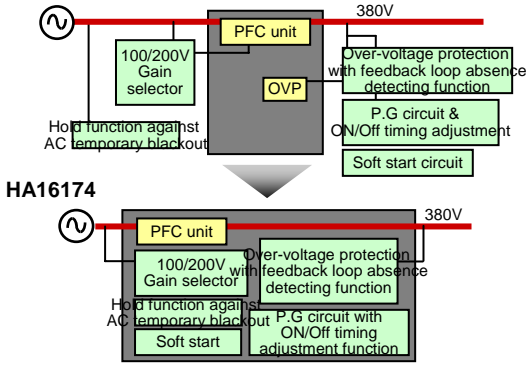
380V

PFC unit

100/200V Gain selector

Over-voltage protection with feedback loop absence detecting function

OVP

P.G circuit & ON/Off timing adjustment

Hold function against AC temporary blackout

Soft start circuit

HA16174

PFC unit

380V

100/200V Gain selector

Over-voltage protection with feedback loop absence detecting function

Hold function against AC temporary blackout

P.G circuit with ON/Off timing adjustment function

Soft start